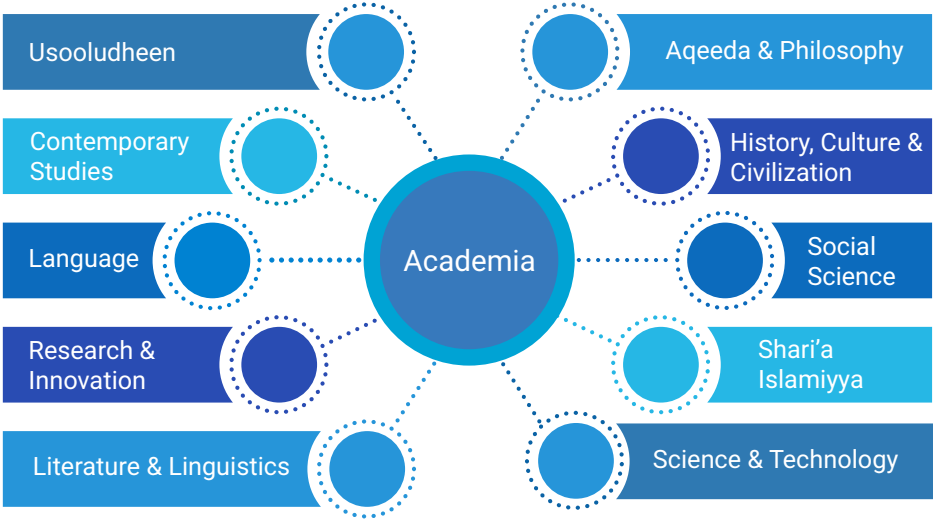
Academia

Usooludheen

Contemporary Studies

Language

Research & Innovation

Literature & Linguistics

Aqeeda & Philosophy

History, Culture & Civilization

Social Science

Shari'a Islamiyya

Science & Technology